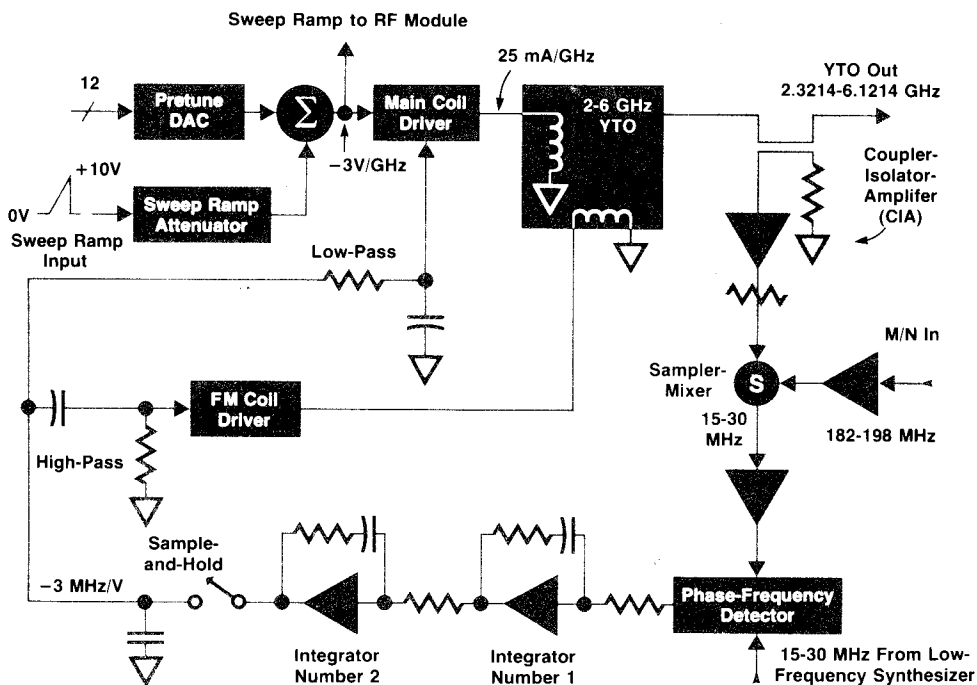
Sweep Ramp to RF Module

25 mA/GHz

12

Pretune DAC

$\Sigma$

Main Coil Driver

2-6 GHz YTO

YTO Out 2.3214-6.1214 GHz

+10V

0V

Sweep Ramp Input

Sweep Ramp Attenuator

−3V/GHz

Coupler-Isolator-Amplifer (CIA)

Low-Pass

M/N In

Sampler-Mixer

S

FM Coil Driver

15-30 MHz

182-198 MHz

High-Pass

Sample-and-Hold

−3 MHz/V

Phase-Frequency Detector

Integrator Number 2

Integrator Number 1

15-30 MHz From Low-Frequency Synthesizer